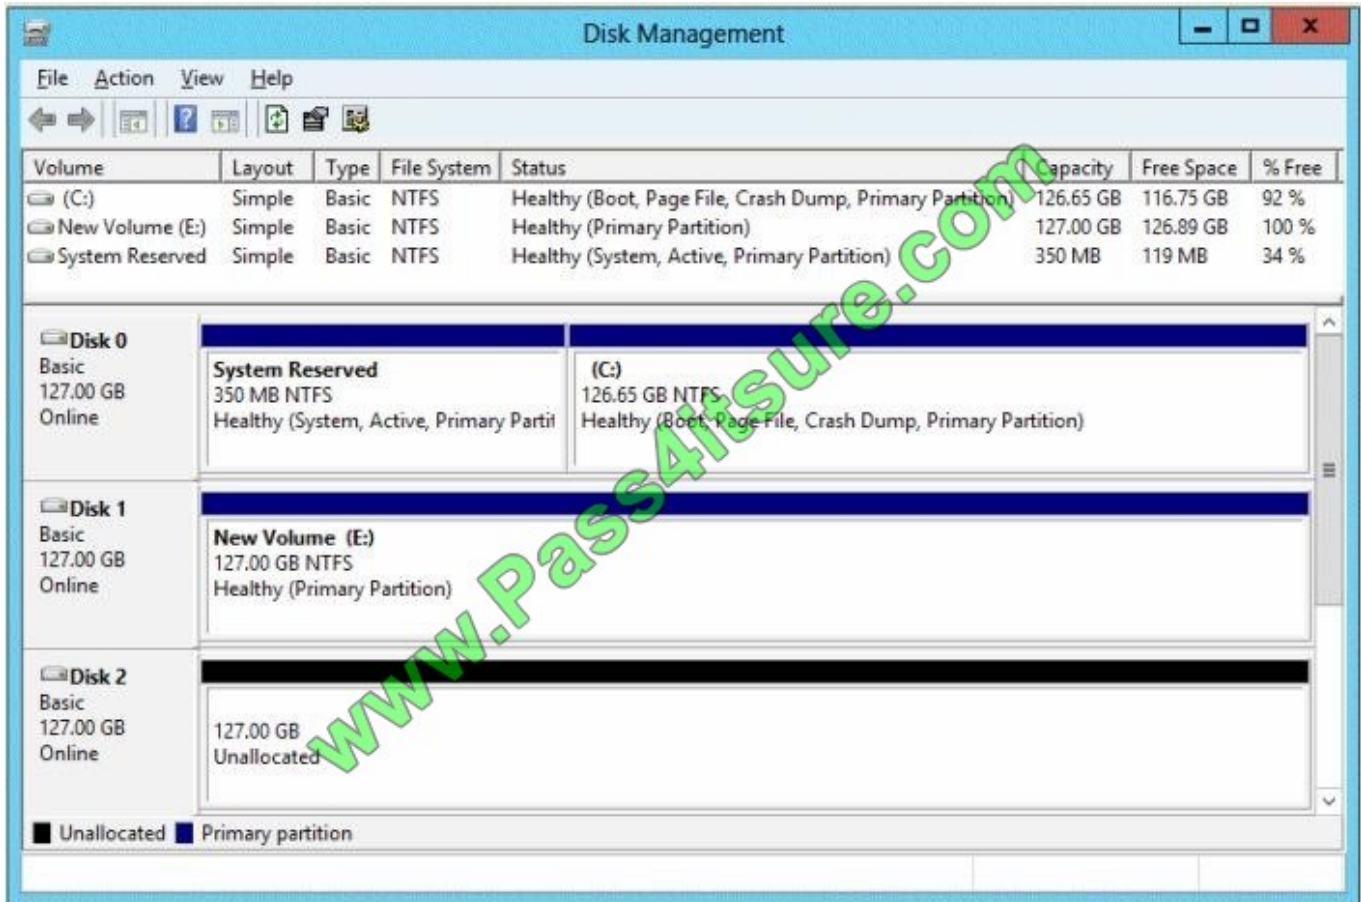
Disk Management

File Action View Help

| Volume | Layout | Type | File System | Status | Capacity | Free Space | % Free |
|---|---|---|---|---|---|---|---|
| (C:) | Simple | Basic | NTFS | Healthy (Boot, Page File, Crash Dump, Primary Partition) | 126.65 GB | 116.75 GB | 92 % |
| New Volume (E:) | Simple | Basic | NTFS | Healthy (Primary Partition) | 127.00 GB | 126.89 GB | 100 % |
| System Reserved | Simple | Basic | NTFS | Healthy (System, Active, Primary Partition) | 350 MB | 119 MB | 34 % |

Disk 0
Basic
127.00 GB
Online

System Reserved
350 MB NTFS
Healthy (System, Active, Primary Partit

(C:)
126.65 GB NTFS
Healthy (Boot, Page File, Crash Dump, Primary Partition)

Disk 1
Basic
127.00 GB
Online

New Volume (E:)
127.00 GB NTFS
Healthy (Primary Partition)

Disk 2
Basic
127.00 GB
Online

127.00 GB
Unallocated

Unallocated Primary partition

www.Pass4itsure.com